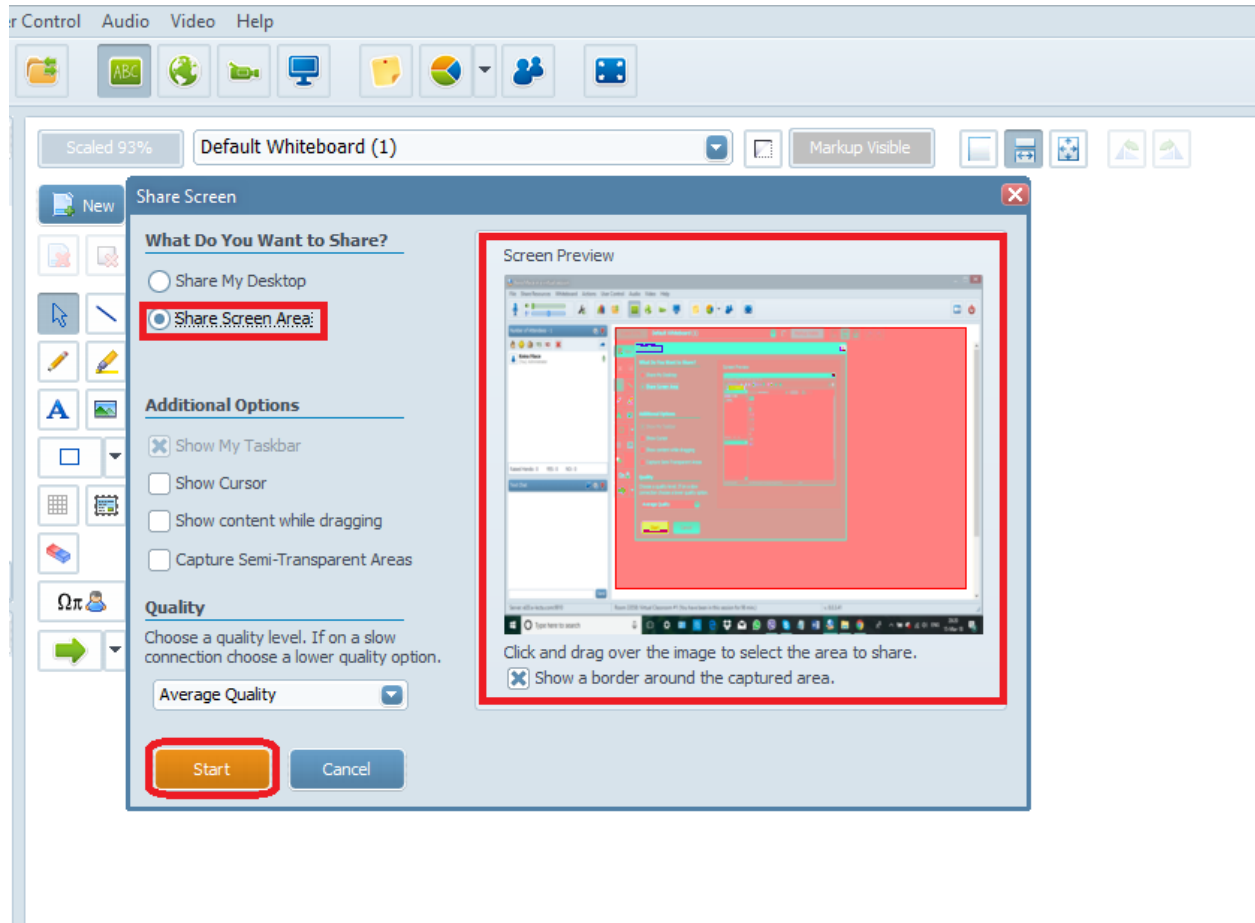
r Control Audio Video Help

Scaled 93%
Default Whiteboard (1)
Markup Visible

New

Share Screen

What Do You Want to Share?
Share My Desktop
Share Screen Area

Additional Options
Show My Taskbar
Show Cursor
Show content while dragging
Capture Semi-Transparent Areas

Quality
Choose a quality level. If on a slow connection choose a lower quality option.
Average Quality

Start
Cancel

Screen Preview
Click and drag over the image to select the area to share.
Show a border around the captured area.

Ωπ